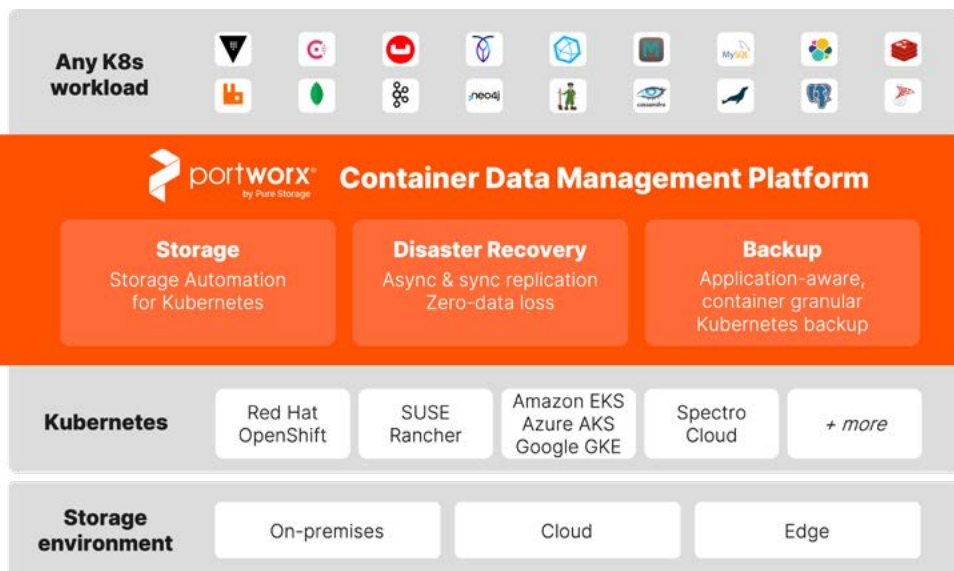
Any K8s workload

MySQL

neo4j

cassandra

portworx® by Pure Storage

Container Data Management Platform

Storage
Storage Automation for Kubernetes

Disaster Recovery
Async & sync replication Zero-data loss

Backup
Application-aware, container granular Kubernetes backup

Kubernetes

Red Hat OpenShift

SUSE Rancher

Amazon EKS Azure AKS Google GKE

Spectro Cloud

+ more

Storage environment

On-premises

Cloud

Edge